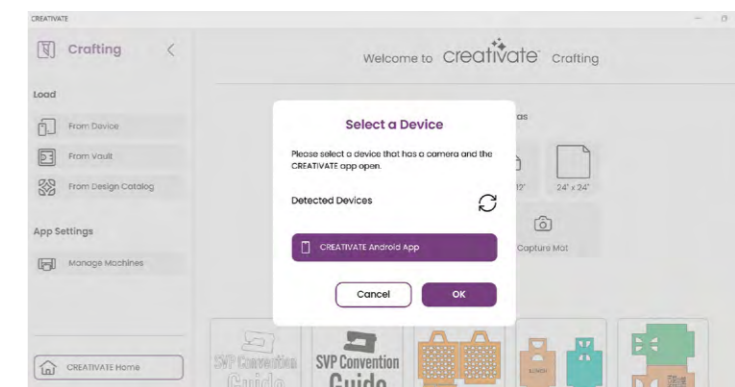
CREATIVATE

Crafting

Load

From Device

From Vault

From Design Catalog

App Settings

Manage Machines

CREATIVATE Home

Welcome to Creativate Crafting

as

12"

24" x 24"

Capture Mat

SVP Convention Guide

SVP Convention Guide

Select a Device

Please select a device that has a camera and the CREATIVATE app open.

Detected Devices

CREATIVATE Android App

Cancel

OK